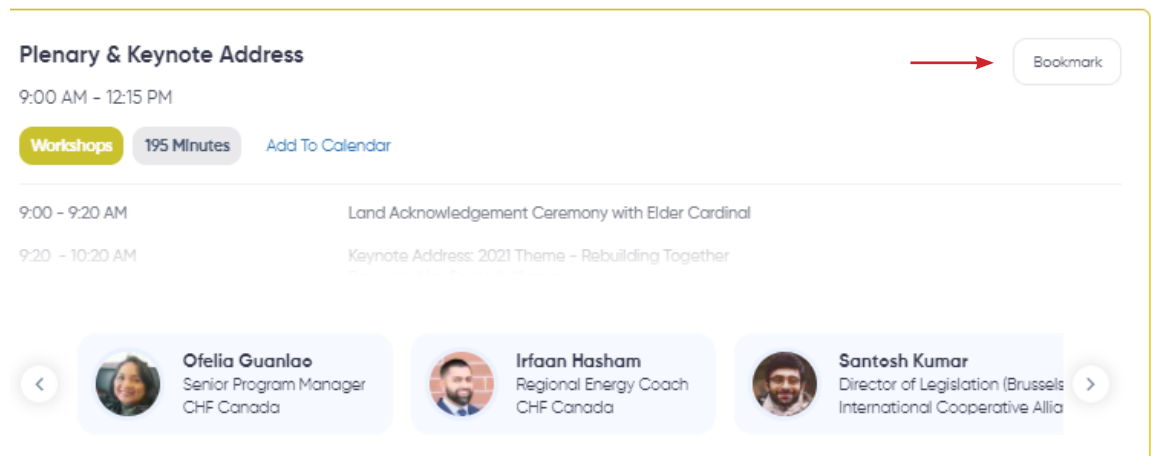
Plenary & Keynote Address

Bookmark

9:00 AM - 12:15 PM

Workshops 195 Minutes Add To Calendar

9:00 - 9:20 AM Land Acknowledgement Ceremony with Elder Cardinal

9:20 - 10:20 AM Keynote Address: 2021 Theme - Rebuilding Together

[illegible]

Ofelia Guanlao
Senior Program Manager
CHF Canada

Irfaan Hasham
Regional Energy Coach
CHF Canada

Santosh Kumar
Director of Legislation (Brussels
International Cooperative Allia